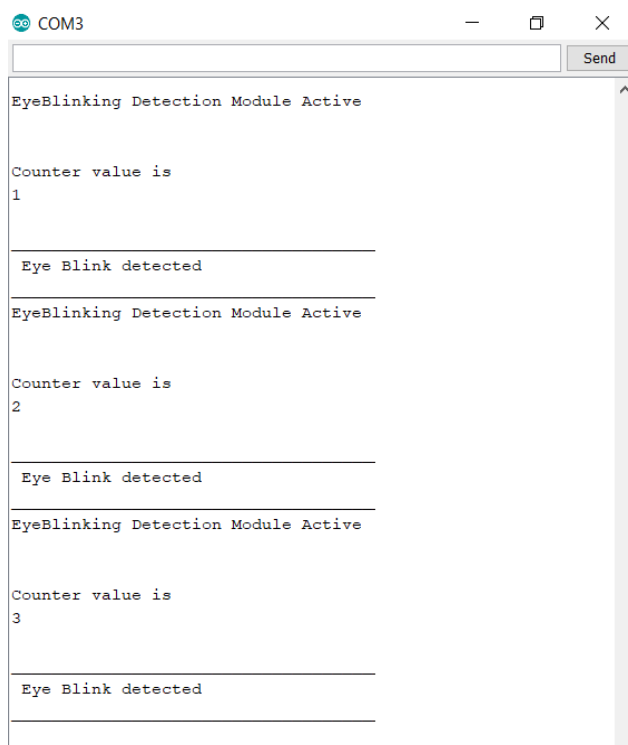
COM3

Send

EyeBlinking Detection Module Active

Counter value is
1

Eye Blink detected

EyeBlinking Detection Module Active

Counter value is
2

Eye Blink detected

EyeBlinking Detection Module Active

Counter value is
3

Eye Blink detected